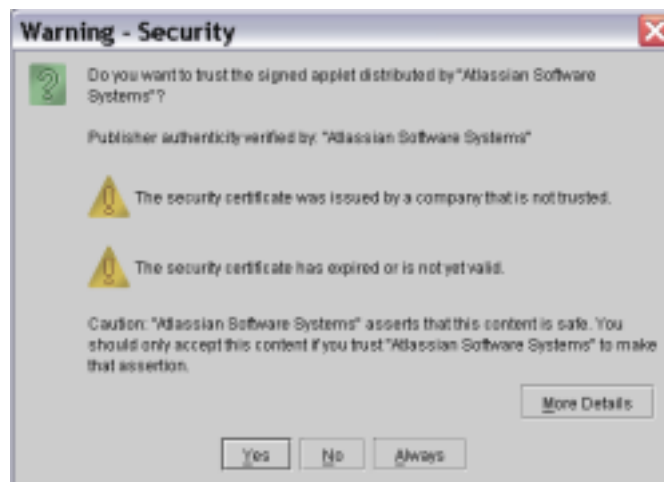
Warning - Security

Do you want to trust the signed applet distributed by "Atlassian Software Systems"?

Publisher authenticity verified by: "Atlassian Software Systems"

The security certificate was issued by a company that is not trusted.

The security certificate has expired or is not yet valid.

Caution: "Atlassian Software Systems" asserts that this content is safe. You should only accept this content if you trust "Atlassian Software Systems" to make that assertion.

More Details

Yes No Always